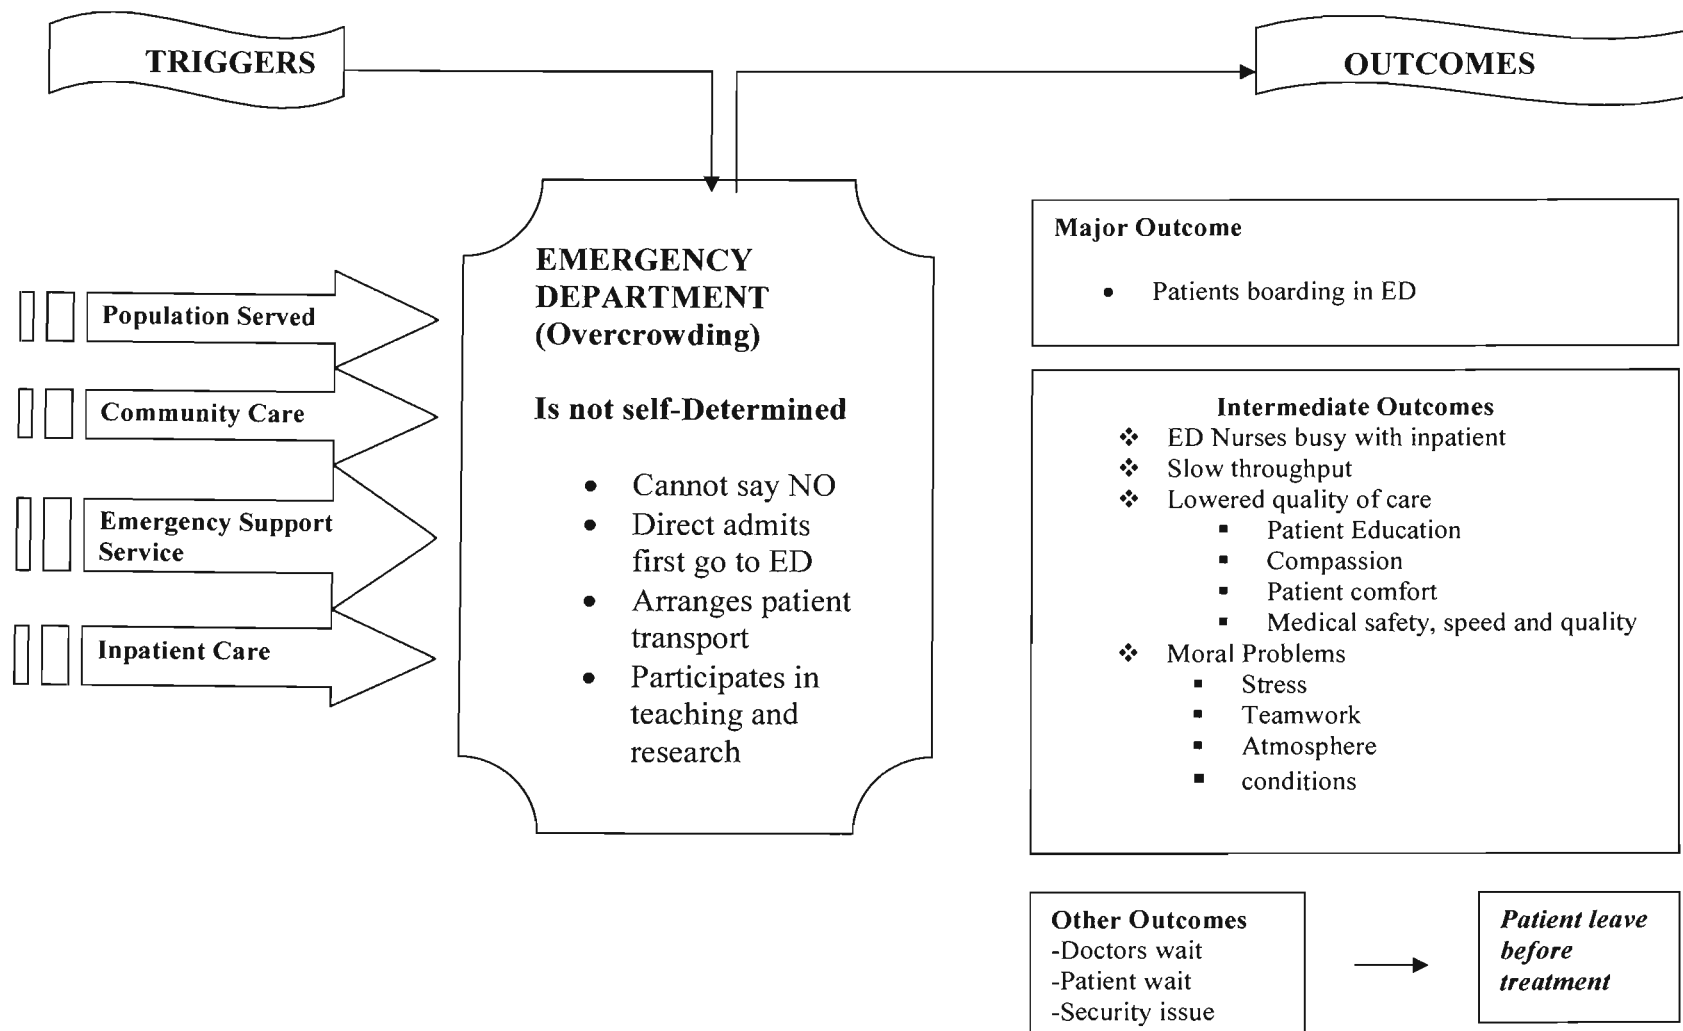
TRIGGERS

OUTCOMES

Population Served

Community Care

Emergency Support Service

Inpatient Care

EMERGENCY DEPARTMENT (Overcrowding)

Is not self-Determined

- Cannot say NO
- Direct admits first go to ED
- Arranges patient transport
- Participates in teaching and research

Major Outcome

- Patients boarding in ED

Intermediate Outcomes
- ED Nurses busy with inpatient
- Slow throughput
- Lowered quality of care
  - Patient Education
  - Compassion
  - Patient comfort
  - Medical safety, speed and quality
- Moral Problems
  - Stress
  - Teamwork
  - Atmosphere
  - conditions

Other Outcomes
-Doctors wait
-Patient wait
-Security issue

Patient leave before treatment